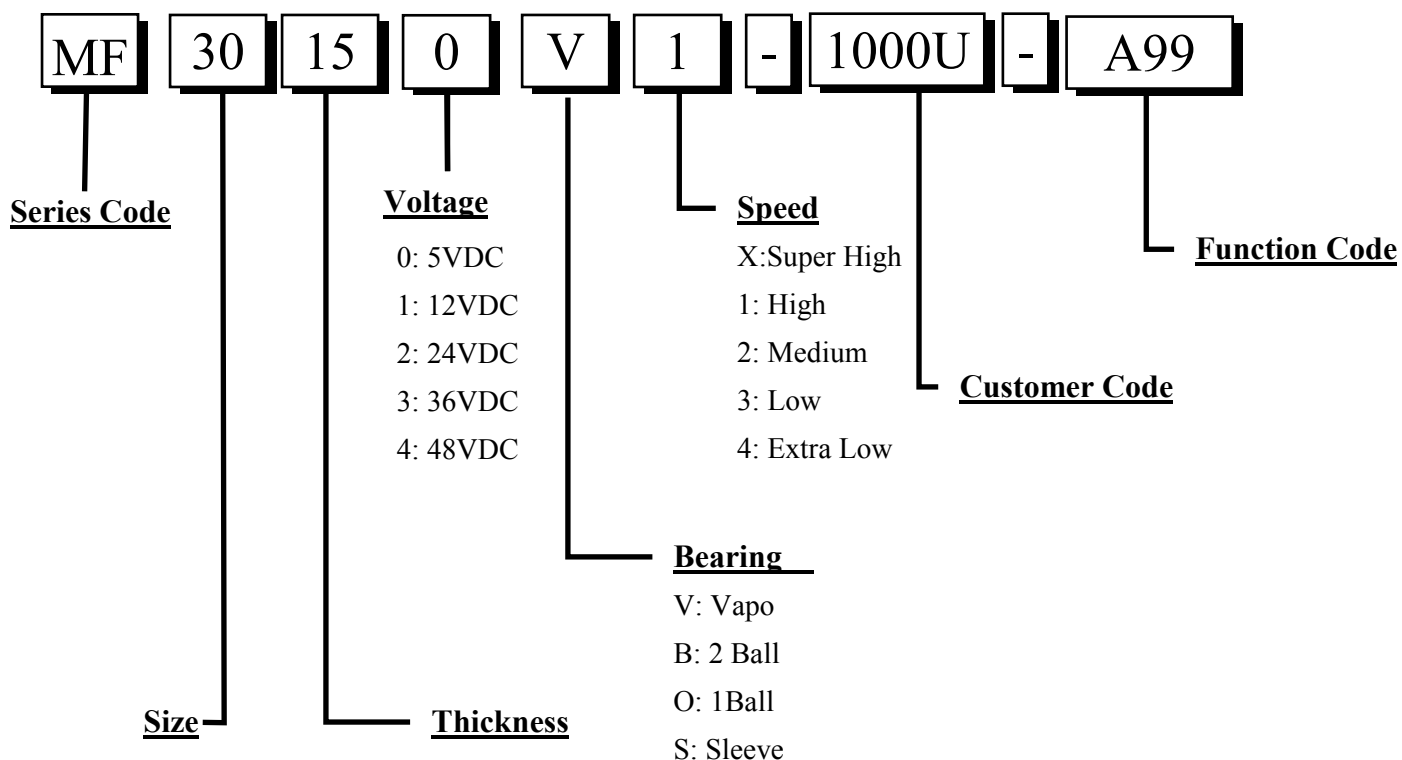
MF 30 15 0 V 1 - 1000U - A99

Series Code

Voltage
0: 5VDC
1: 12VDC
2: 24VDC
3: 36VDC
4: 48VDC

Speed
X:Super High
1: High
2: Medium
3: Low
4: Extra Low

Function Code

Customer Code

Bearing
V: Vapo
B: 2 Ball
O: 1Ball
S: Sleeve

Size

Thickness